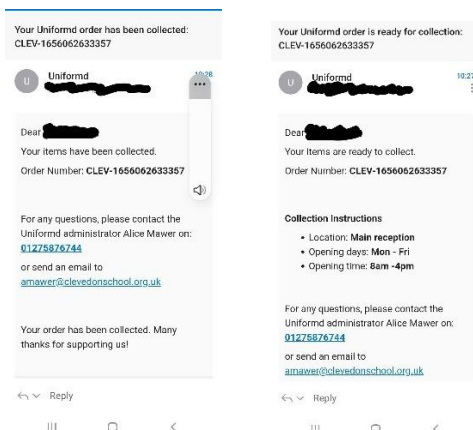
Your Uniformd order has been collected: CLEV-1656062633357

U Uniformd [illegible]

10:28

Dear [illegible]

Your items have been collected.

Order Number: CLEV-1656062633357

For any questions, please contact the Uniformd administrator Alice Mawer on: 01275876744

or send an email to amawer@clevedonschool.org.uk

Your order has been collected. Many thanks for supporting us!

Reply

Your Uniformd order is ready for collection: CLEV-1656062633357

U Uniformd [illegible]

10:27

Dear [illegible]

Your items are ready to collect.

Order Number: CLEV-1656062633357

Collection Instructions

• Location: Main reception
• Opening days: Mon - Fri
• Opening time: 8am -4pm

For any questions, please contact the Uniformd administrator Alice Mawer on: 01275876744

or send an email to amawer@clevedonschool.org.uk

Reply